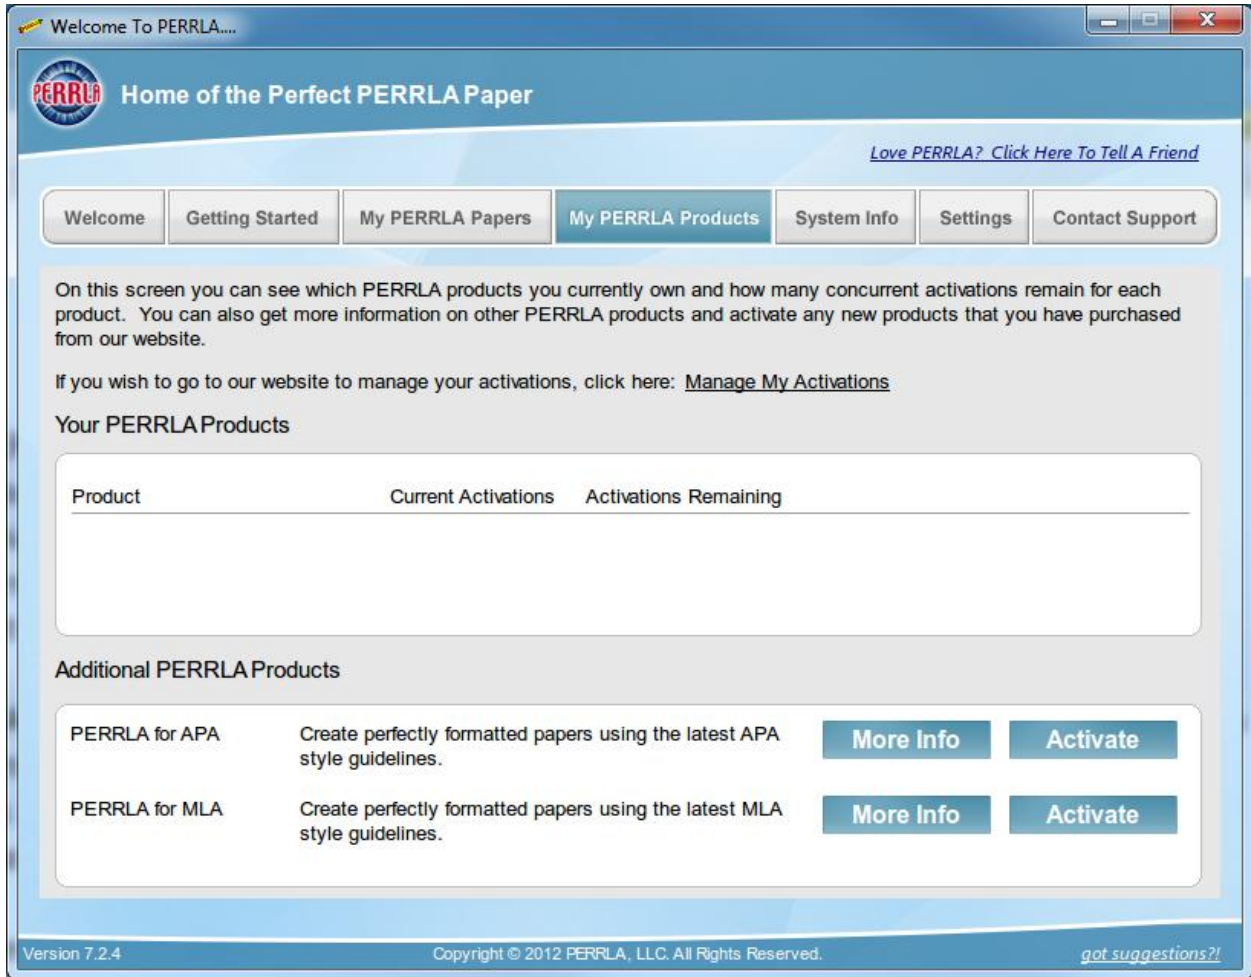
Welcome To PERRLA....

PERRLA

Home of the Perfect PERRLA Paper

Love PERRLA? Click Here To Tell A Friend

Welcome | Getting Started | My PERRLA Papers | My PERRLA Products | System Info | Settings | Contact Support

On this screen you can see which PERRLA products you currently own and how many concurrent activations remain for each product. You can also get more information on other PERRLA products and activate any new products that you have purchased from our website.

If you wish to go to our website to manage your activations, click here: Manage My Activations

Your PERRLA Products

| Product | Current Activations | Activations Remaining |
|---|---|---|

Additional PERRLA Products

PERRLA for APA Create perfectly formatted papers using the latest APA style guidelines. More Info Activate

PERRLA for MLA Create perfectly formatted papers using the latest MLA style guidelines. More Info Activate

Version 7.2.4 Copyright © 2012 PERRLA, LLC. All Rights Reserved. got suggestions?!